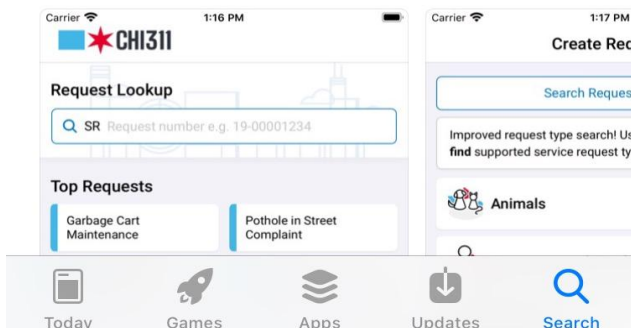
Carrier
1:16 PM
CHI311
Request Lookup
SR Request number e.g. 19-00001234
Top Requests
Garbage Cart Maintenance
Pothole in Street Complaint

Carrier
1:17 PM
Create Rec
Search Reques
Improved request type search! Us find supported service request ty
Animals

Today
Games
Apps
Updates
Search